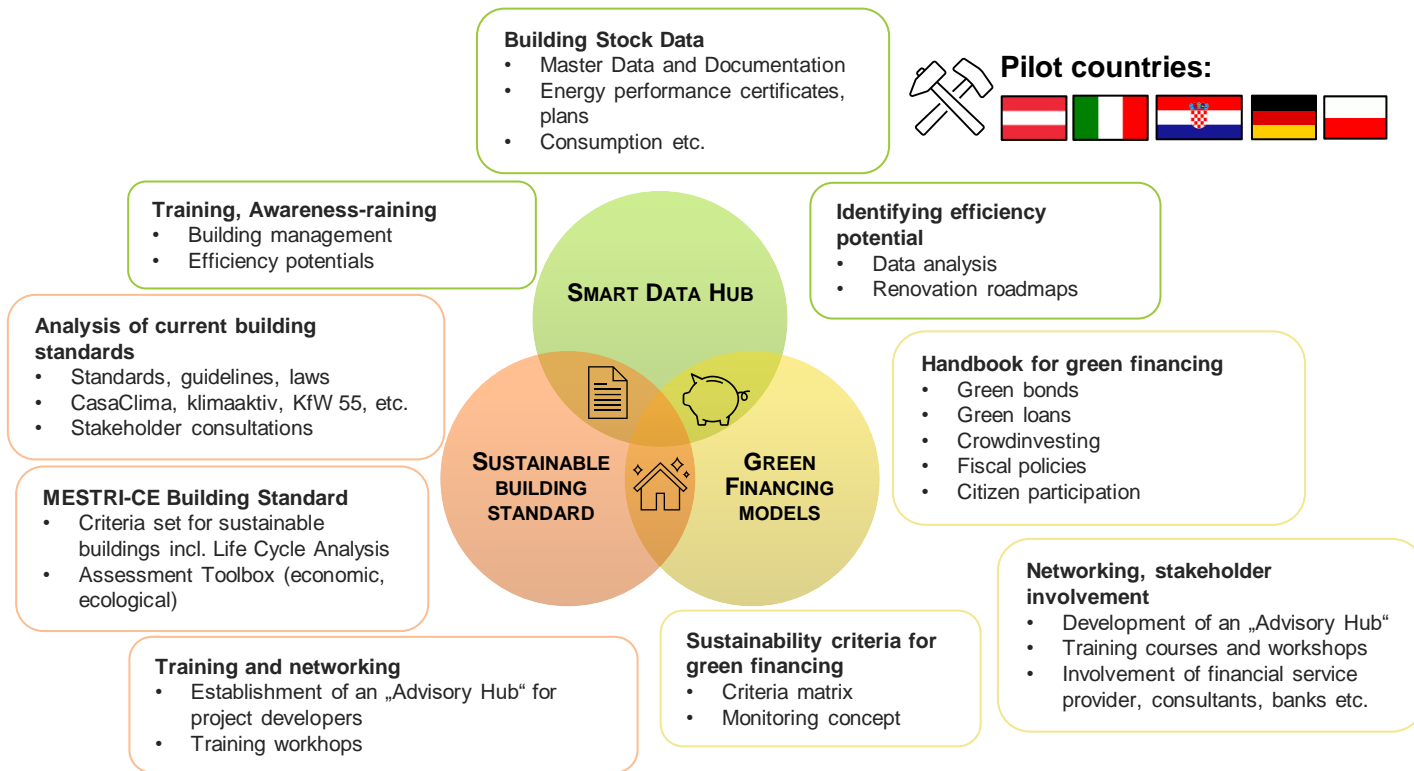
Building Stock Data
- Master Data and Documentation
- Energy performance certificates, plans
- Consumption etc.

Pilot countries:

Training, Awareness-raining
- Building management
- Efficiency potentials

Identifying efficiency potential
- Data analysis
- Renovation roadmaps

SMART DATA HUB

Analysis of current building standards
- Standards, guidelines, laws
- CasaClima, klimaaktiv, KfW 55, etc.
- Stakeholder consultations

Handbook for green financing
- Green bonds
- Green loans
- Crowdinvesting
- Fiscal policies
- Citizen participation

SUSTAINABLE BUILDING STANDARD

GREEN FINANCING MODELS

MESTRI-CE Building Standard
- Criteria set for sustainable buildings incl. Life Cycle Analysis
- Assessment Toolbox (economic, ecological)

Networking, stakeholder involvement
- Development of an „Advisory Hub“
- Training courses and workshops
- Involvement of financial service provider, consultants, banks etc.

Sustainability criteria for green financing
- Criteria matrix
- Monitoring concept

Training and networking
- Establishment of an „Advisory Hub“ for project developers
- Training workhops